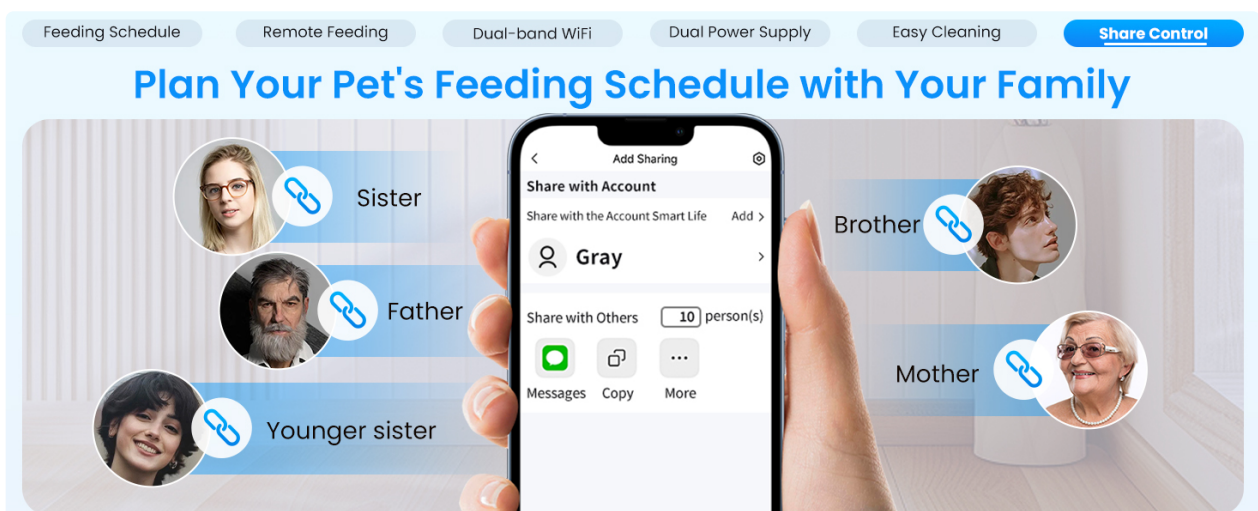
Feeding Schedule Remote Feeding Dual-band WiFi Dual Power Supply Easy Cleaning Share Control

Plan Your Pet's Feeding Schedule with Your Family

Sister

Father

Younger sister

Add Sharing

Share with Account

Share with the Account Smart Life Add >

Gray

Share with Others 10 person(s)

Messages Copy More

Brother

Mother